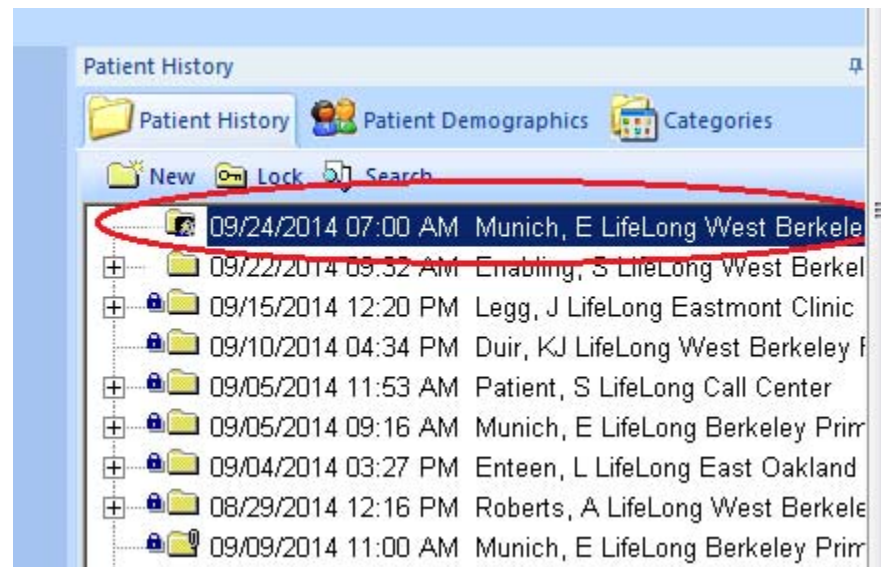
Patient History

Patient History | Patient Demographics | Categories

New | Lock | Search

09/24/2014 07:00 AM Munich, E LifeLong West Berkele
09/22/2014 09:32 AM Enabling, S LifeLong West Berkel
09/15/2014 12:20 PM Legg, J LifeLong Eastmont Clinic
09/10/2014 04:34 PM Duir, KJ LifeLong West Berkeley F
09/05/2014 11:53 AM Patient, S LifeLong Call Center
09/05/2014 09:16 AM Munich, E LifeLong Berkeley Prim
09/04/2014 03:27 PM Enteen, L LifeLong East Oakland
08/29/2014 12:16 PM Roberts, A LifeLong West Berkele
09/09/2014 11:00 AM Munich, E LifeLong Berkeley Prim